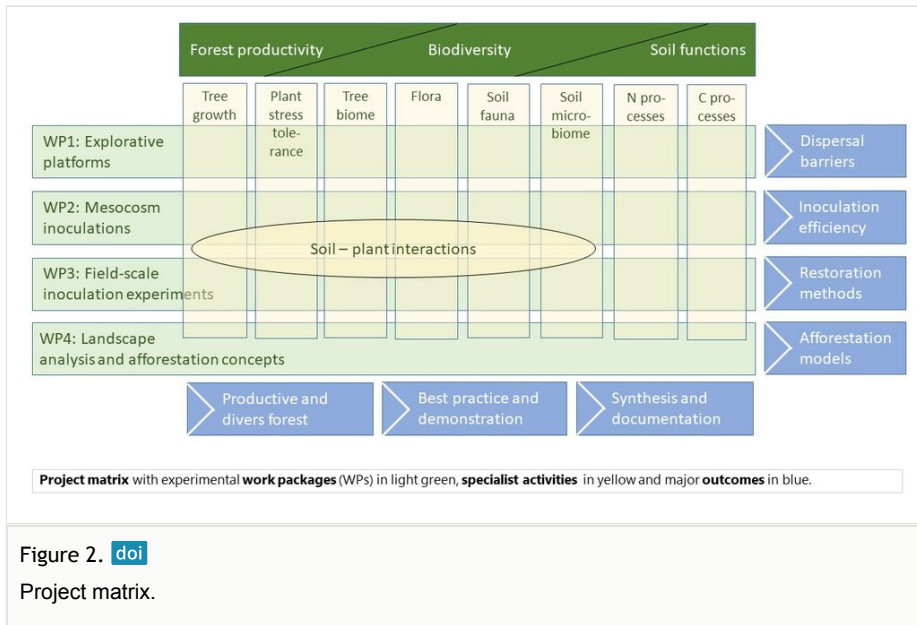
Forest productivity Biodiversity Soil functions

Tree growth

Plant stress tolerance

Tree biome

Flora

Soil fauna

Soil microbiome

N processes

C processes

WP1: Explorative platforms

WP2: Mesocosm inoculations

WP3: Field-scale inoculation experiments

WP4: Landscape analysis and afforestation concepts

Soil – plant interactions

Dispersal barriers

Inoculation efficiency

Restoration methods

Afforestation models

Productive and divers forest

Best practice and demonstration

Synthesis and documentation

**Project matrix** with experimental **work packages** (WPs) in light green, **specialist activities** in yellow and major **outcomes** in blue.

Figure 2. doi

Project matrix.